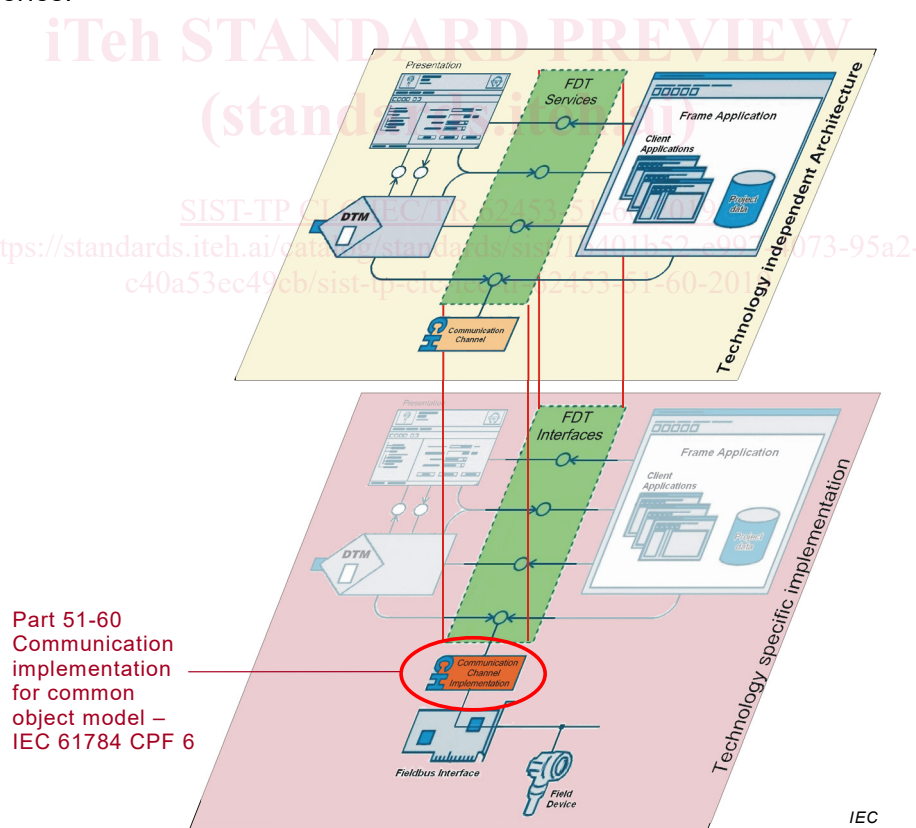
iTeh STANDARD PREVIEW
(standards.iteh.ai)
SIST-TP CLC IEC/TR 62453-51-60:2019
https://standards.iteh.ai/catalog/standards/sist/1b401b52-e997-4073-95a2-c40a53ec49cb/sist-tp-clc-iec-tr-62453-51-60-2019

Presentation
FDT Services
Frame Application
Client Applications
Project data
DTM
Communication Channel
Technology independent Architecture

Presentation
FDT Interfaces
Frame Application
Client Applications
Project data
DTM
Communication Channel Implementation
Fieldbus Interface
Field Device
Technology specific implementation

Part 51-60 Communication implementation for common object model – IEC 61784 CPF 6

IEC